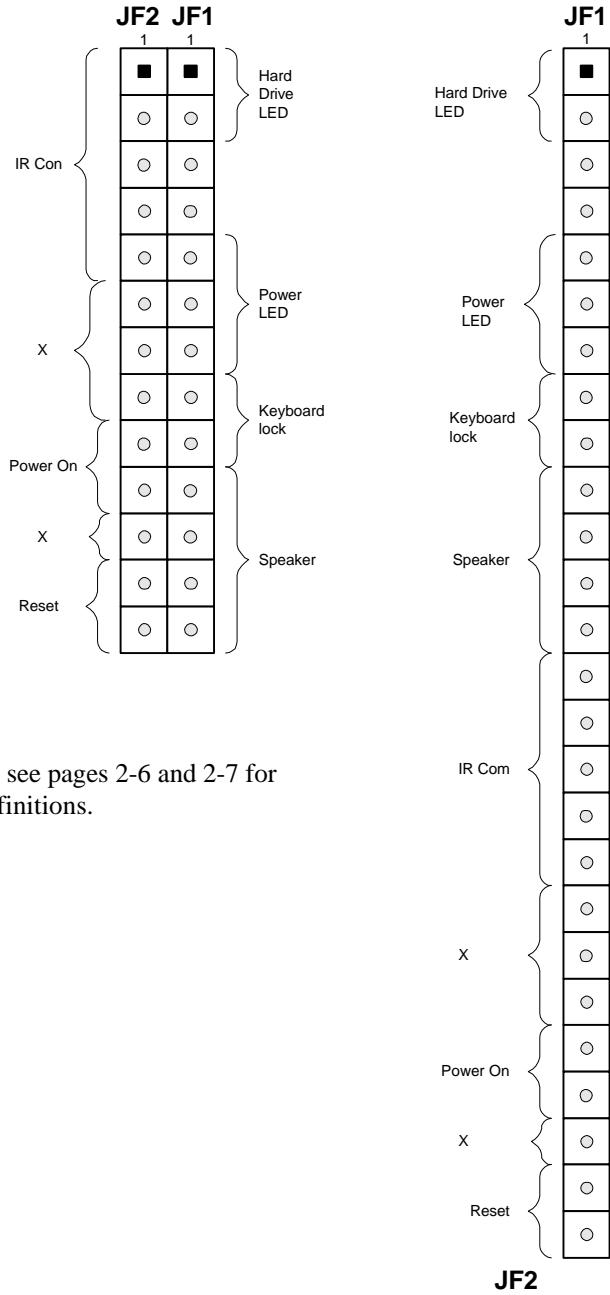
JF2 JF1
1 1

IR Con

X

Power On

X

Reset

Hard Drive LED

Power LED

Keyboard lock

Speaker

see pages 2-6 and 2-7 for finitions.

JF1
1

Hard Drive LED

Power LED

Keyboard lock

Speaker

IR Com

X

Power On

X

Reset

JF2